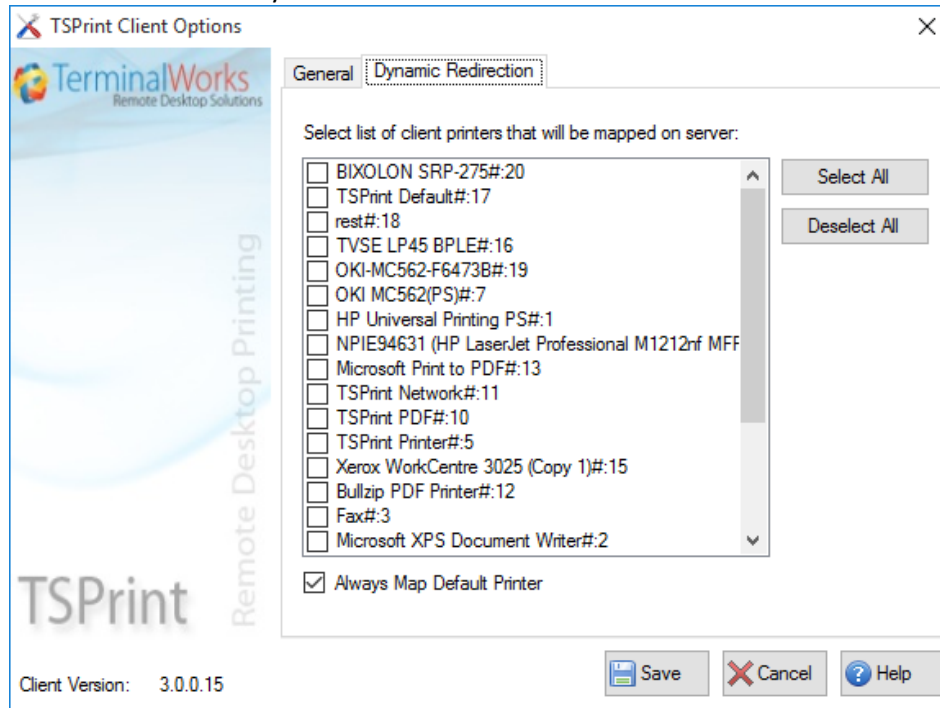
TSPrint Client Options

TerminalWorks
Remote Desktop Solutions

Remote Desktop Printing

TSPrint

General | Dynamic Redirection

Select list of client printers that will be mapped on server:

BIXOLON SRP-275#:20
TSPrint Default#:17
rest#:18
TVSE LP45 BPLE#:16
OKI-MC562-F6473B#:19
OKI MC562(PS)#:7
HP Universal Printing PS#:1
NPIE94631 (HP LaserJet Professional M1212nf MFP
Microsoft Print to PDF#:13
TSPrint Network#:11
TSPrint PDF#:10
TSPrint Printer#:5
Xerox WorkCentre 3025 (Copy 1)#:15
Bullzip PDF Printer#:12
Fax#:3
Microsoft XPS Document Writer#:2

Select All
Deselect All

Always Map Default Printer

Client Version: 3.0.0.15

Save
Cancel
Help